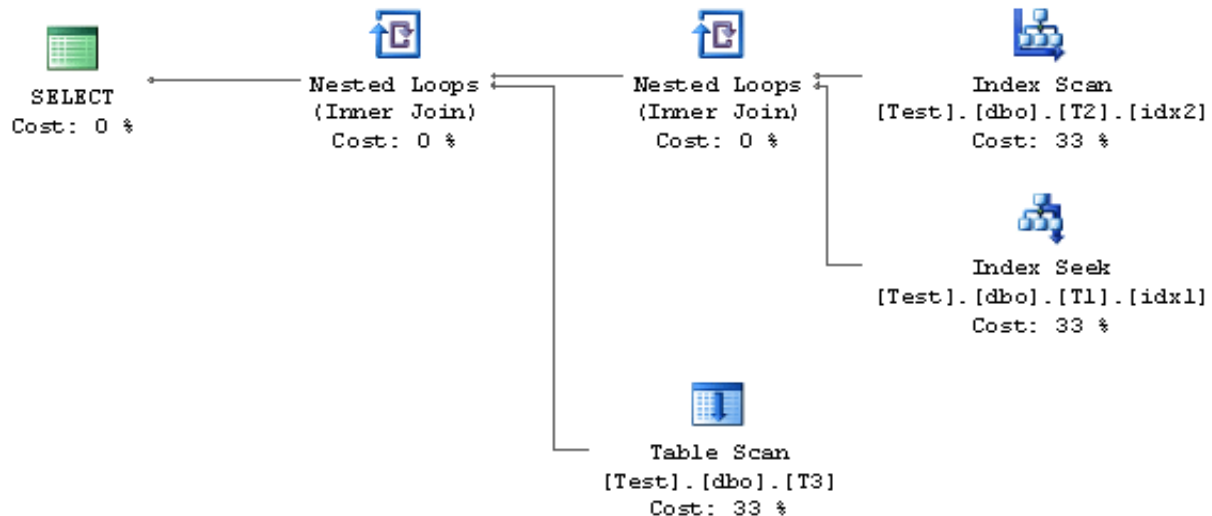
SELECT
Cost: 0 %

Nested Loops
(Inner Join)
Cost: 0 %

Nested Loops
(Inner Join)
Cost: 0 %

Index Scan
[Test].[dbo].[T2].[idx2]
Cost: 33 %

Index Seek
[Test].[dbo].[T1].[idx1]
Cost: 33 %

Table Scan
[Test].[dbo].[T3]
Cost: 33 %